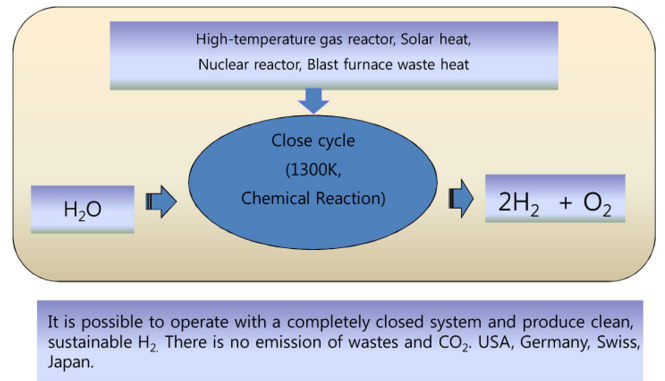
High-temperature gas reactor, Solar heat, Nuclear reactor, Blast furnace waste heat

Close cycle (1300K, Chemical Reaction)

$H_2O$

$2H_2 + O_2$

It is possible to operate with a completely closed system and produce clean, sustainable $H_2$. There is no emission of wastes and $CO_2$. USA, Germany, Swiss, Japan.